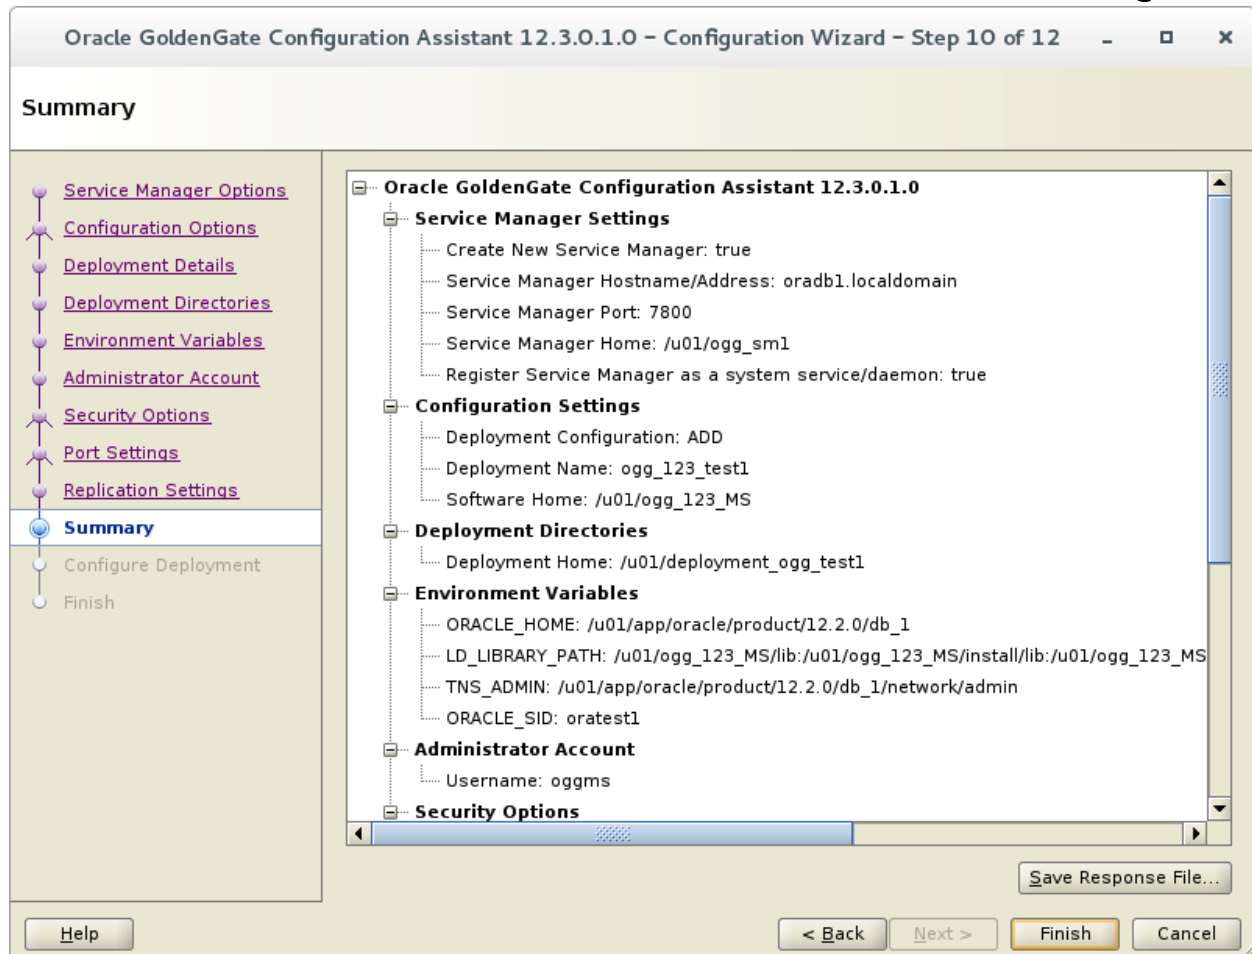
Oracle GoldenGate Configuration Assistant 12.3.0.1.0 - Configuration Wizard - Step 10 of 12

Summary

Service Manager Options
Configuration Options
Deployment Details
Deployment Directories
Environment Variables
Administrator Account
Security Options
Port Settings
Replication Settings
Summary
Configure Deployment
Finish

Oracle GoldenGate Configuration Assistant 12.3.0.1.0
Service Manager Settings
Create New Service Manager: true
Service Manager Hostname/Address: oradb1.localdomain
Service Manager Port: 7800
Service Manager Home: /u01/ogg_sm1
Register Service Manager as a system service/daemon: true
Configuration Settings
Deployment Configuration: ADD
Deployment Name: ogg_123_test1
Software Home: /u01/ogg_123_MS
Deployment Directories
Deployment Home: /u01/deployment_ogg_test1
Environment Variables
ORACLE_HOME: /u01/app/oracle/product/12.2.0/db_1
LD_LIBRARY_PATH: /u01/ogg_123_MS/lib:/u01/ogg_123_MS/install/lib:/u01/ogg_123_MS
TNS_ADMIN: /u01/app/oracle/product/12.2.0/db_1/network/admin
ORACLE_SID: oratest1
Administrator Account
Username: oggms
Security Options

Save Response File...

Help
< Back
Next >
Finish
Cancel